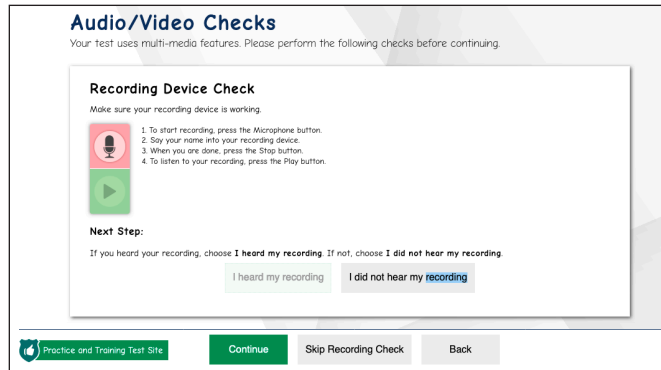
Audio/Video Checks

Your test uses multi-media features. Please perform the following checks before continuing.

Recording Device Check

Make sure your recording device is working.

1. To start recording, press the Microphone button.
2. Say your name into your recording device.
3. When you are done, press the Stop button.
4. To listen to your recording, press the Play button.

Next Step:

If you heard your recording, choose **I heard my recording**. If not, choose **I did not hear my recording**.

I heard my recording

I did not hear my recording

Practice and Training Test Site

Continue

Skip Recording Check

Back